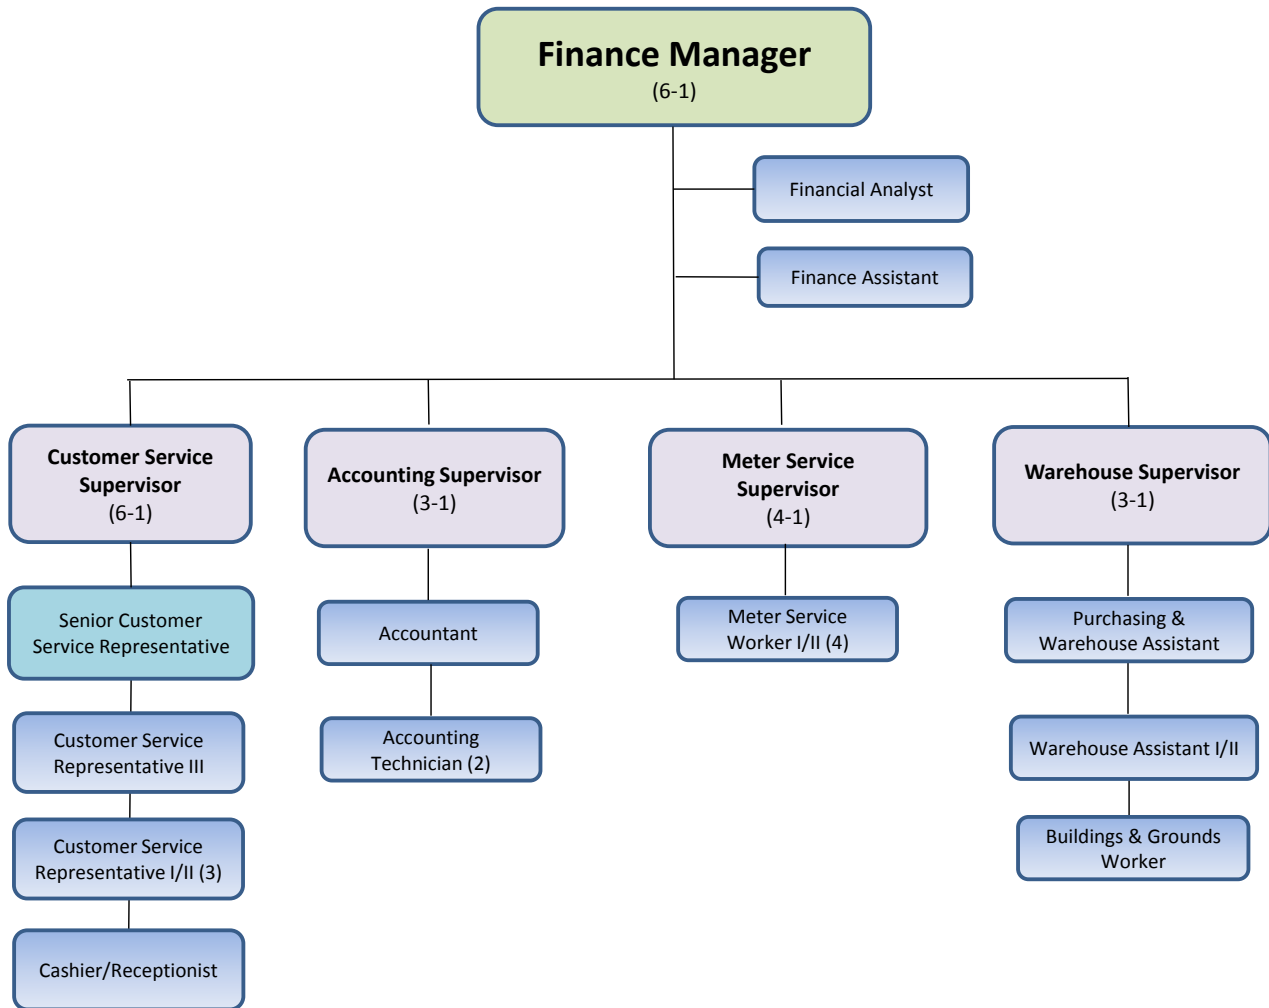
Finance Manager
(6-1)

Financial Analyst

Finance Assistant

Customer Service Supervisor
(6-1)

Senior Customer Service Representative

Customer Service Representative III

Customer Service Representative I/II (3)

Cashier/Receptionist

Accounting Supervisor
(3-1)

Accountant

Accounting Technician (2)

Meter Service Supervisor
(4-1)

Meter Service Worker I/II (4)

Warehouse Supervisor
(3-1)

Purchasing & Warehouse Assistant

Warehouse Assistant I/II

Buildings & Grounds Worker